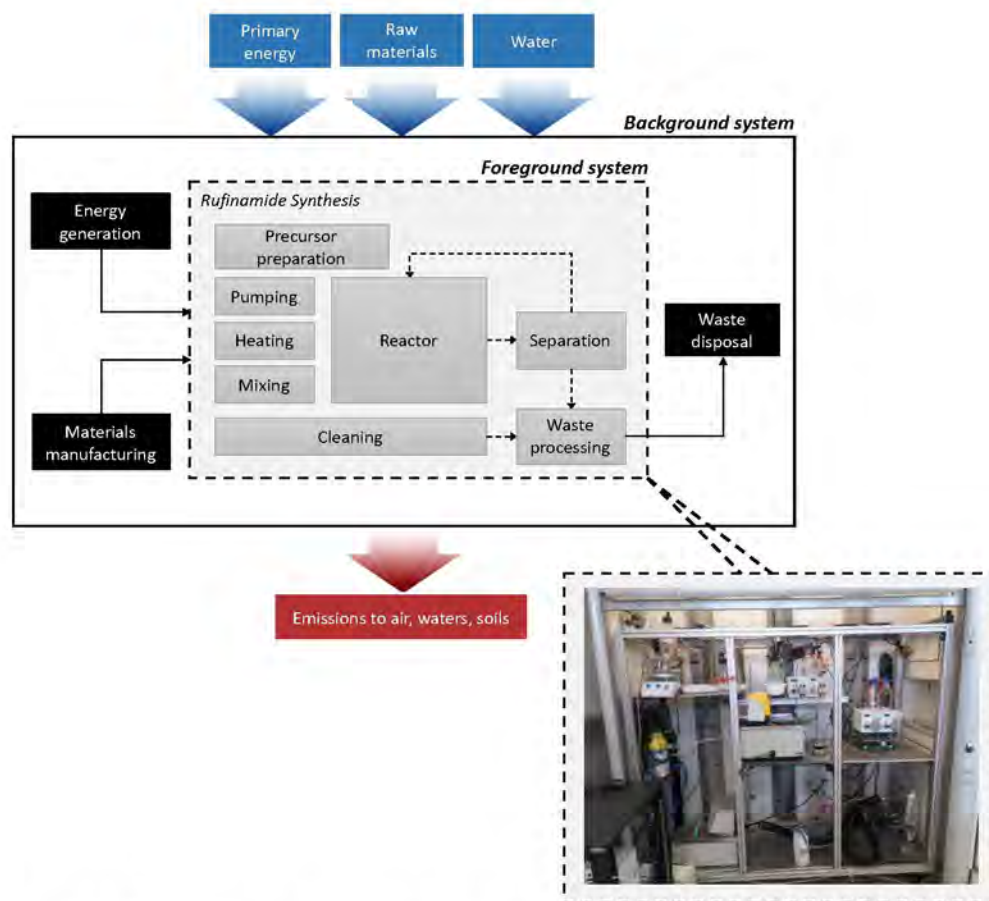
Primary energy

Raw materials

Water

Background system

Foreground system

Rufinamide Synthesis

Energy generation

Precursor preparation

Pumping

Heating

Mixing

Reactor

Separation

Waste disposal

Materials manufacturing

Cleaning

Waste processing

Emissions to air, waters, soils